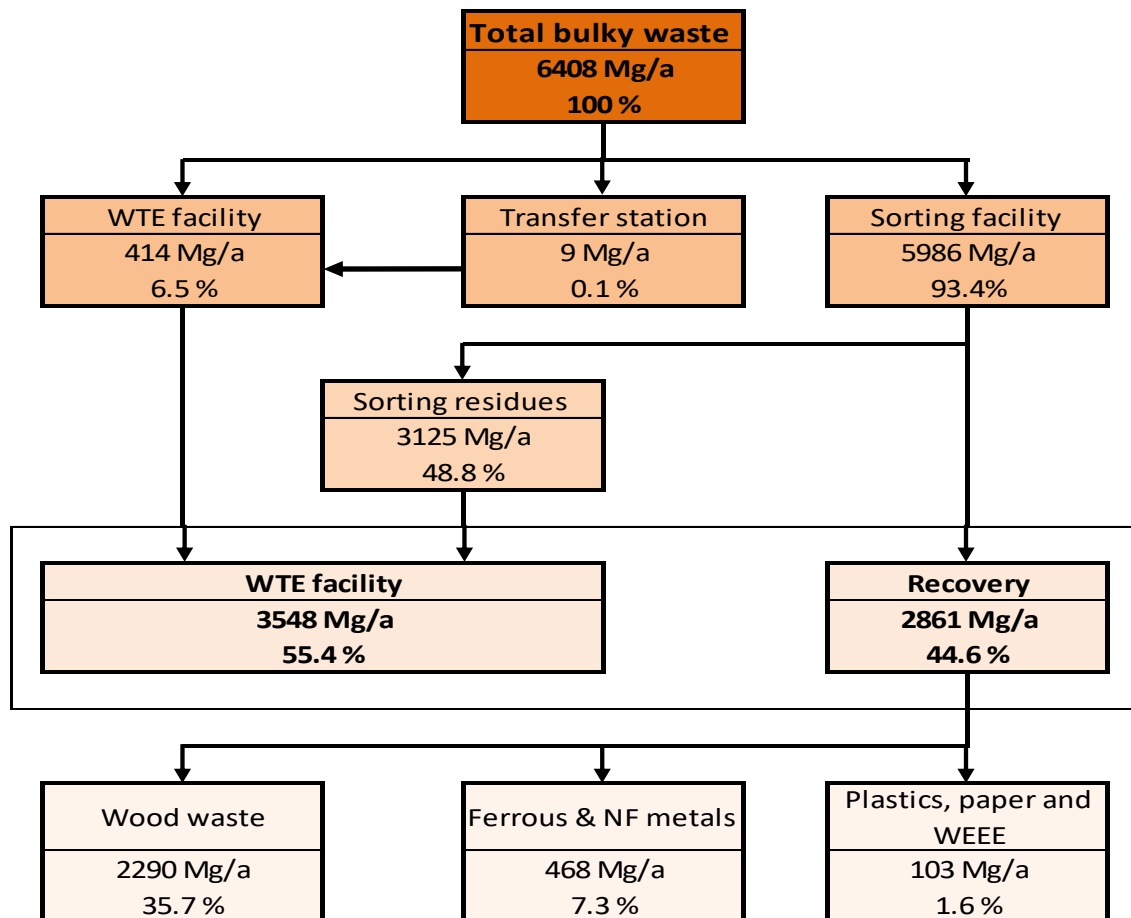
Total bulky waste
6408 Mg/a
100 %

WTE facility
414 Mg/a
6.5 %

Transfer station
9 Mg/a
0.1 %

Sorting facility
5986 Mg/a
93.4%

Sorting residues
3125 Mg/a
48.8 %

WTE facility
3548 Mg/a
55.4 %

Recovery
2861 Mg/a
44.6 %

Wood waste
2290 Mg/a
35.7 %

Ferrous & NF metals
468 Mg/a
7.3 %

Plastics, paper and WEEE
103 Mg/a
1.6 %